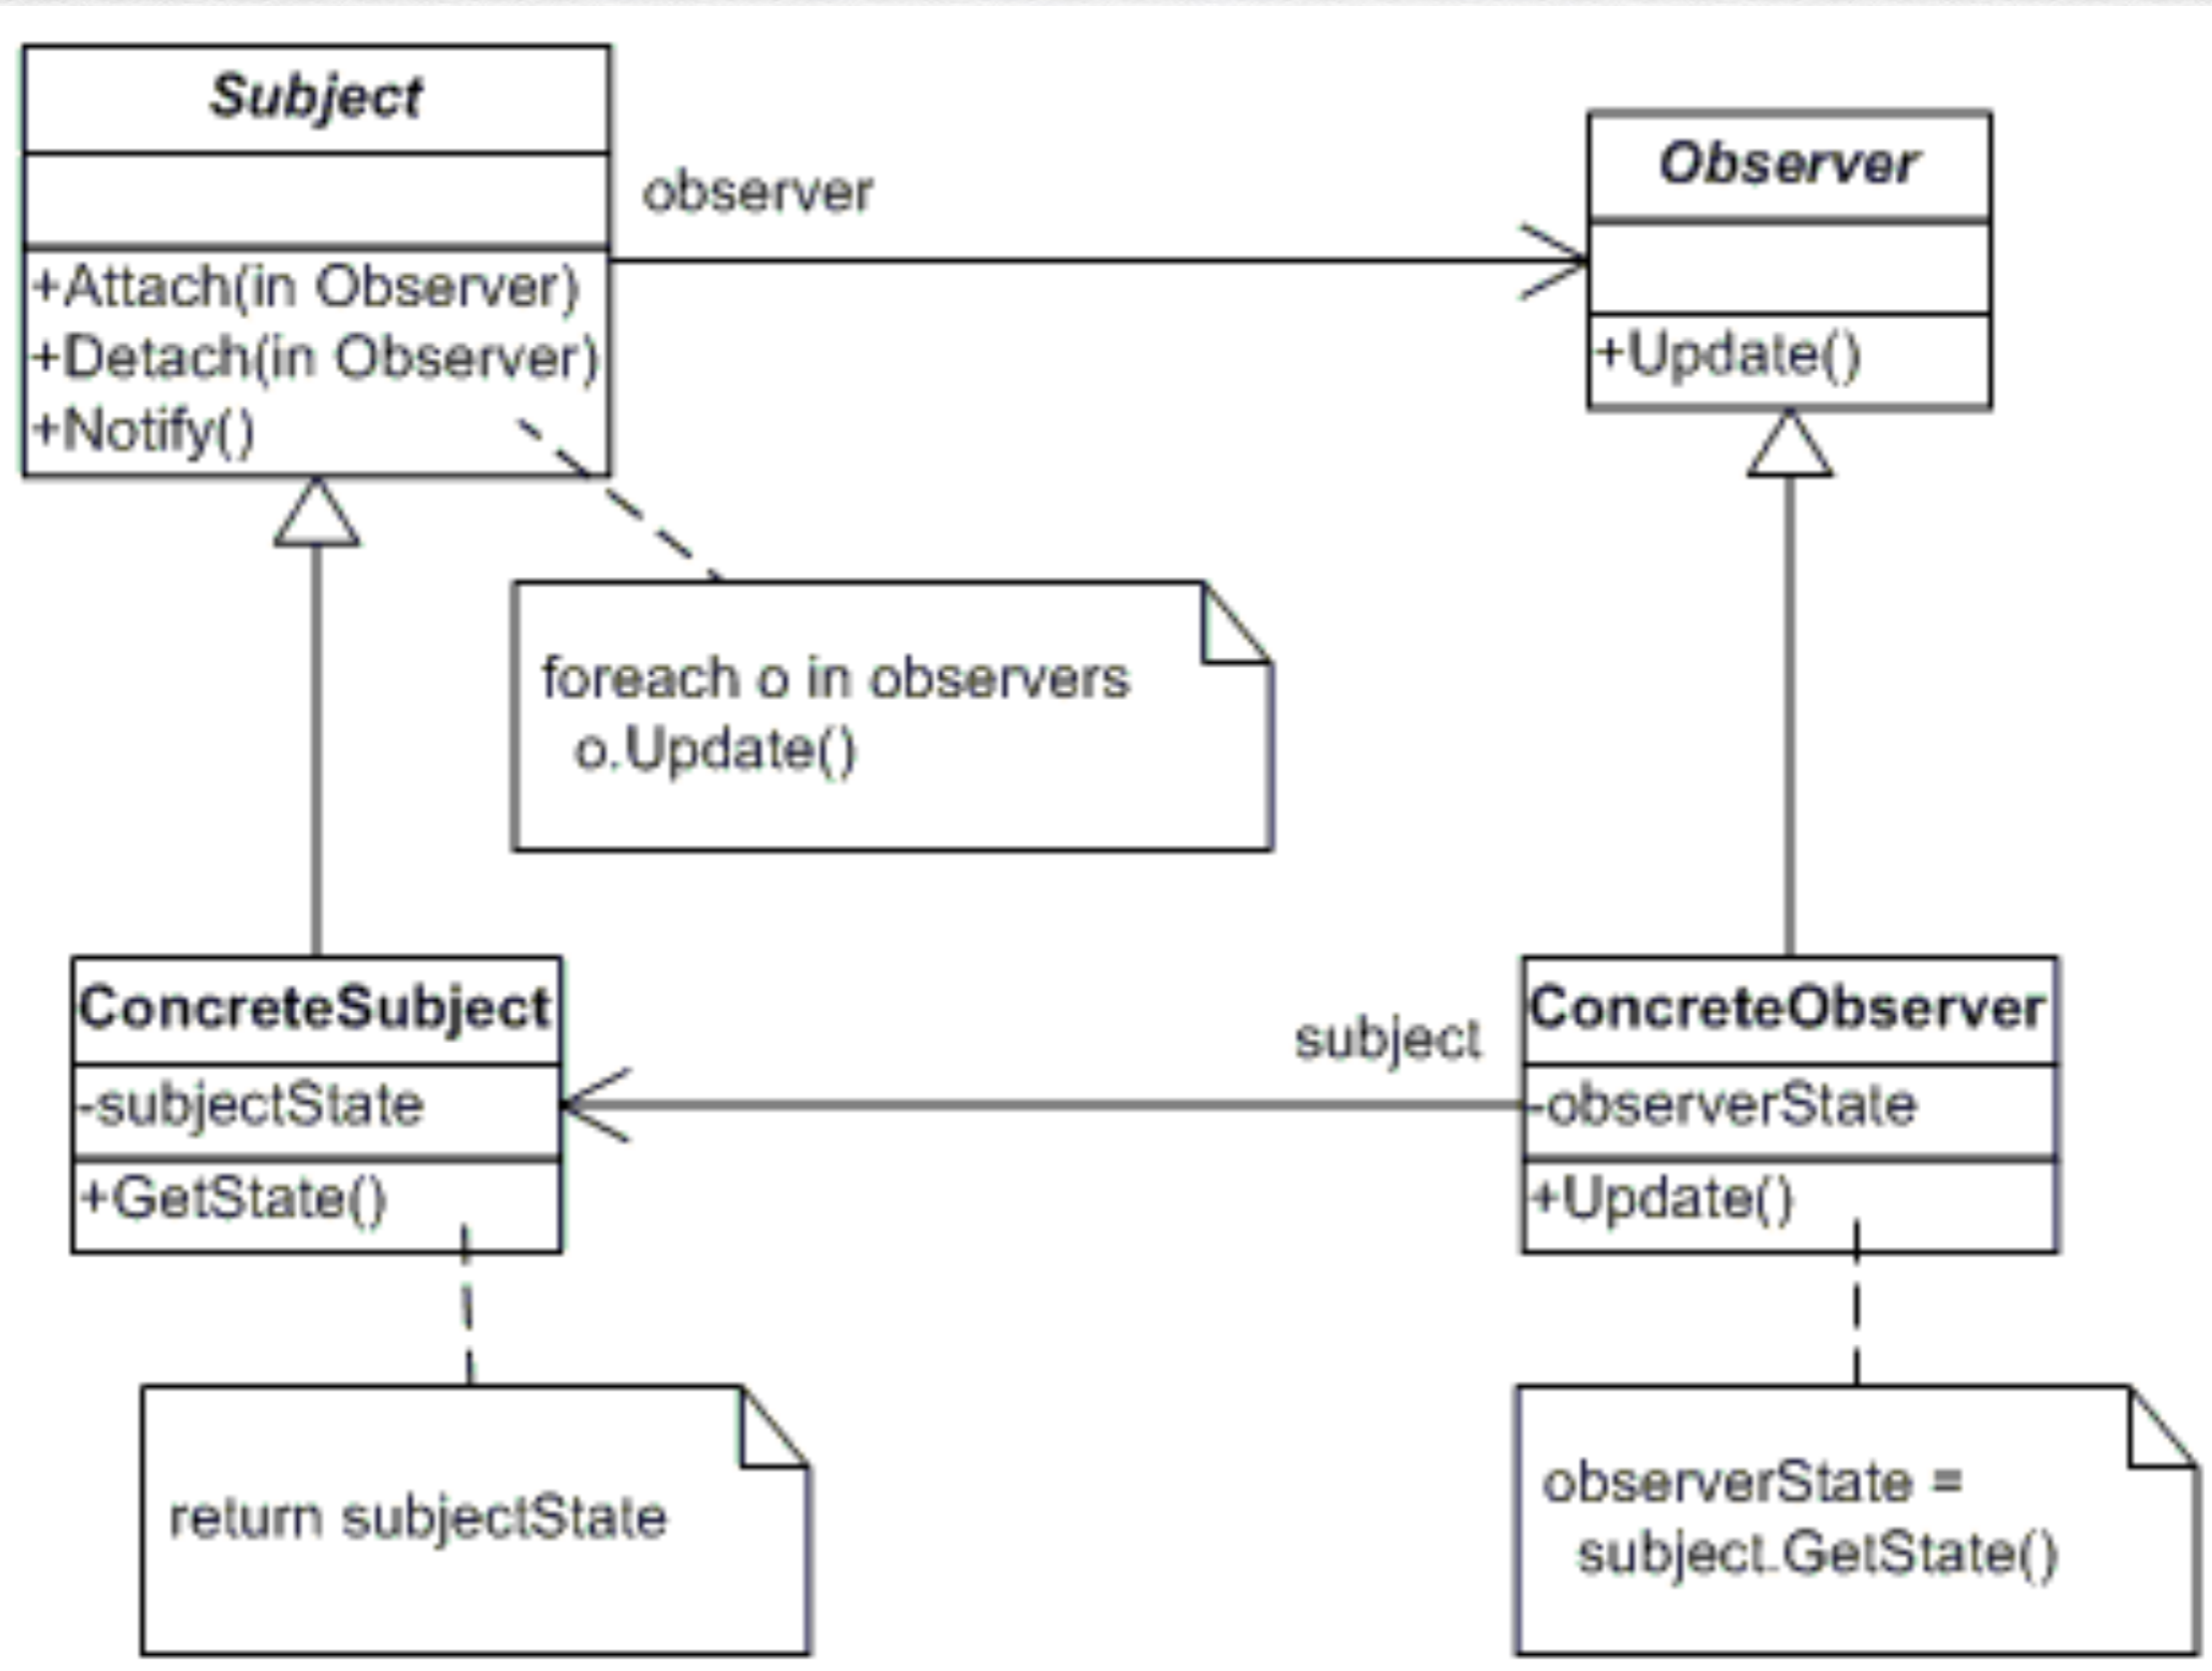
Subject

+Attach(in Observer)
+Detach(in Observer)
+Notify()

observer

Observer

+Update()

foreach o in observers
o.Update()

ConcreteSubject

-subjectState

+GetState()

subject

ConcreteObserver

-observerState

+Update()

return subjectState

observerState =
subject.GetState()